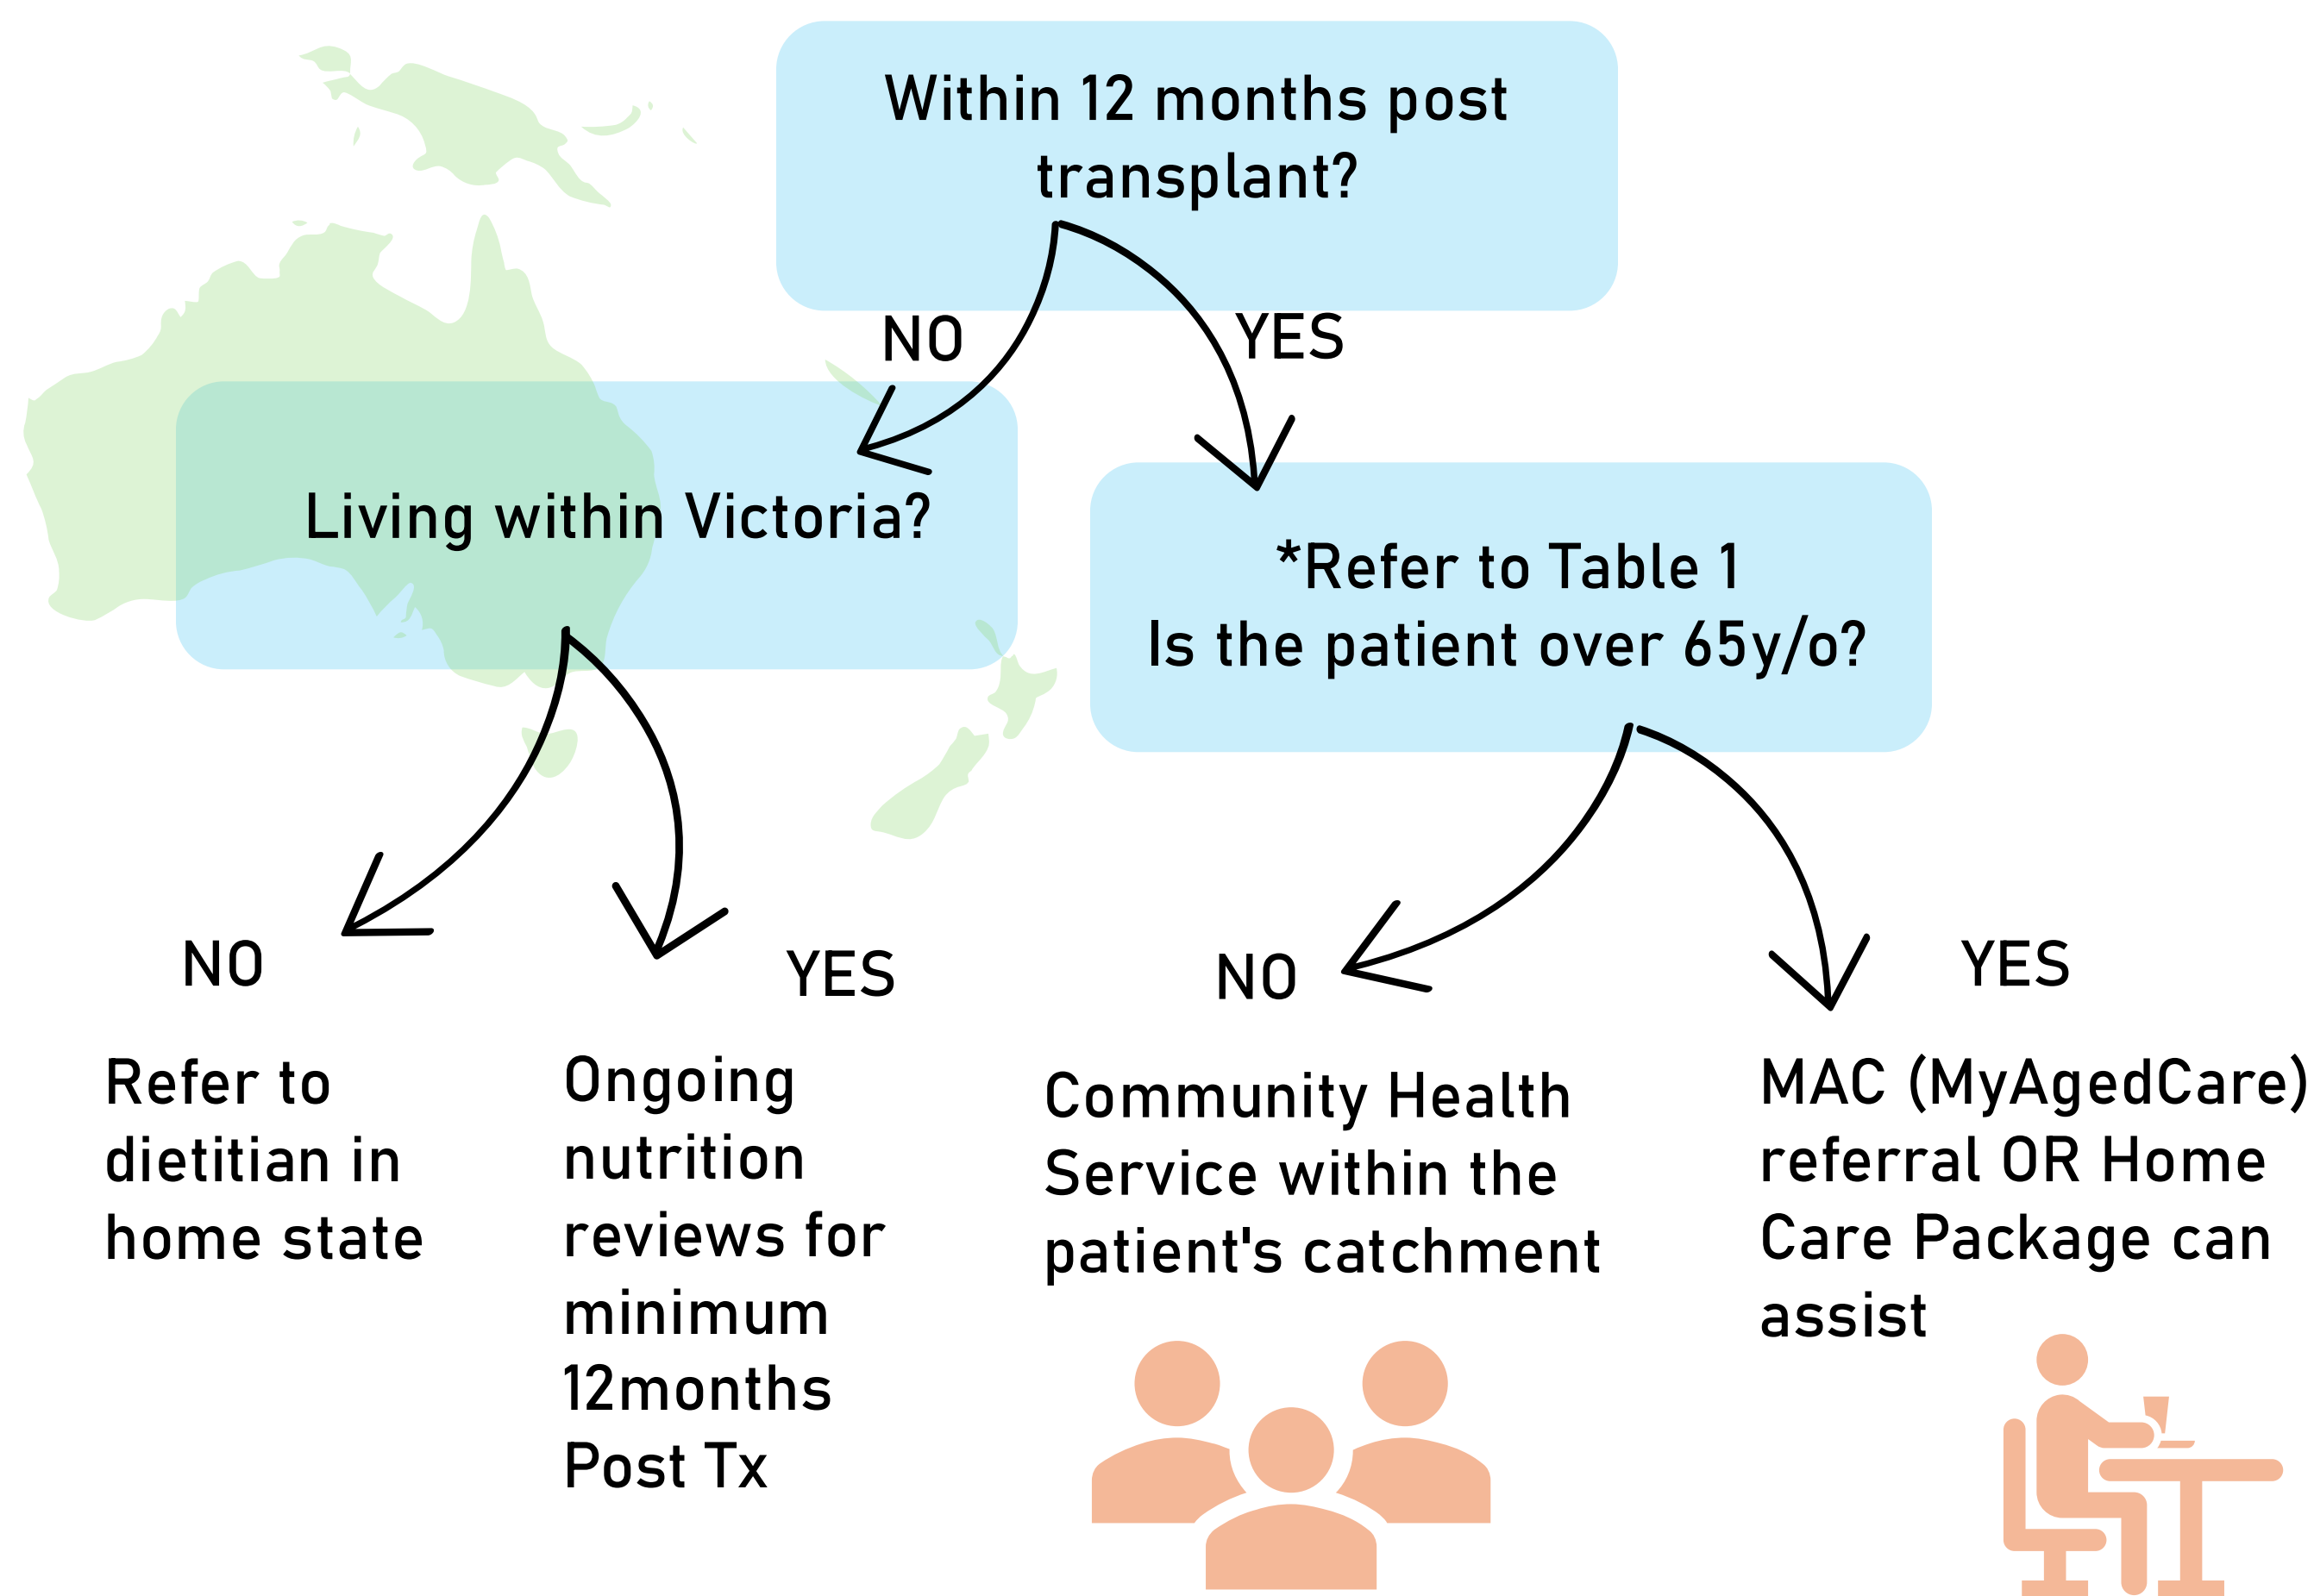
Within 12 months post transplant?

NO

YES

Living within Victoria?

*Refer to Table 1
Is the patient over 65y/o?

NO

YES

NO

YES

Refer to dietitian in home state

Ongoing nutrition reviews for minimum 12months Post Tx

Community Health Service within the patient's catchment

MAC (MyAgedCare) referral OR Home Care Package can assist